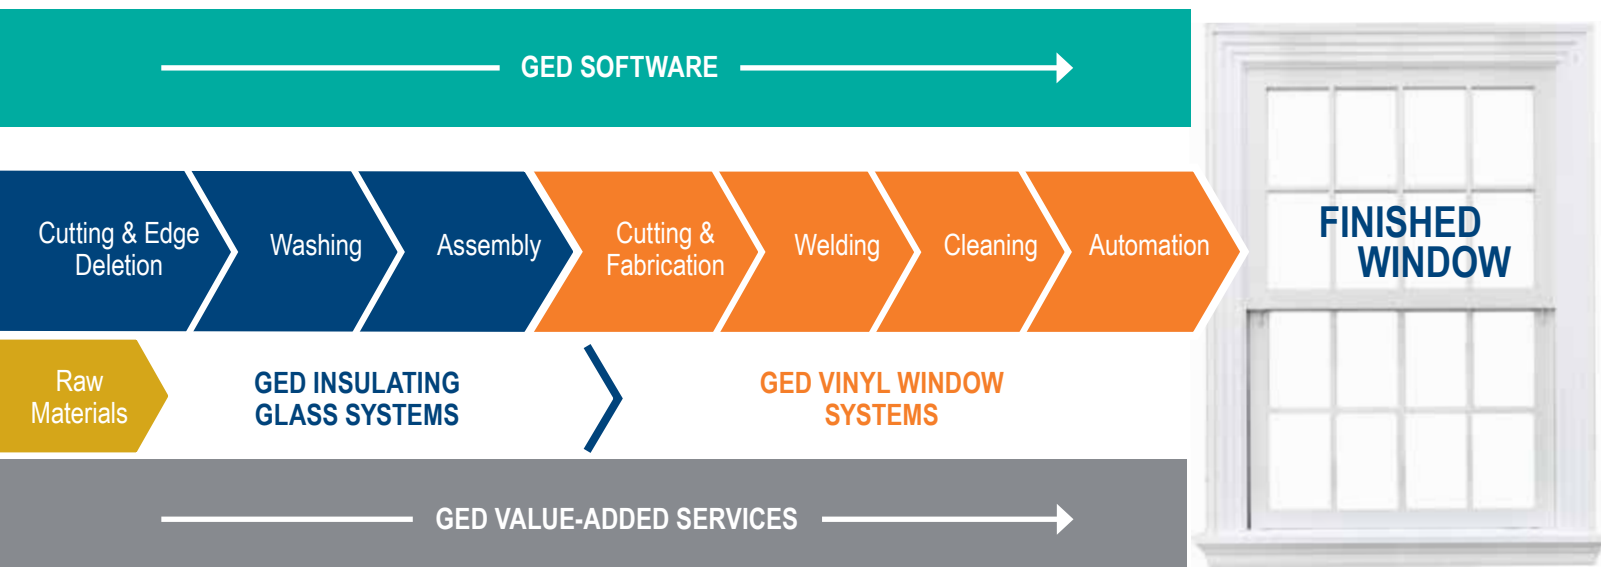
GED SOFTWARE

Cutting & Edge Deletion

Washing

Assembly

Cutting & Fabrication

Welding

Cleaning

Automation

FINISHED WINDOW

Raw Materials

GED INSULATING GLASS SYSTEMS

GED VINYL WINDOW SYSTEMS

GED VALUE-ADDED SERVICES